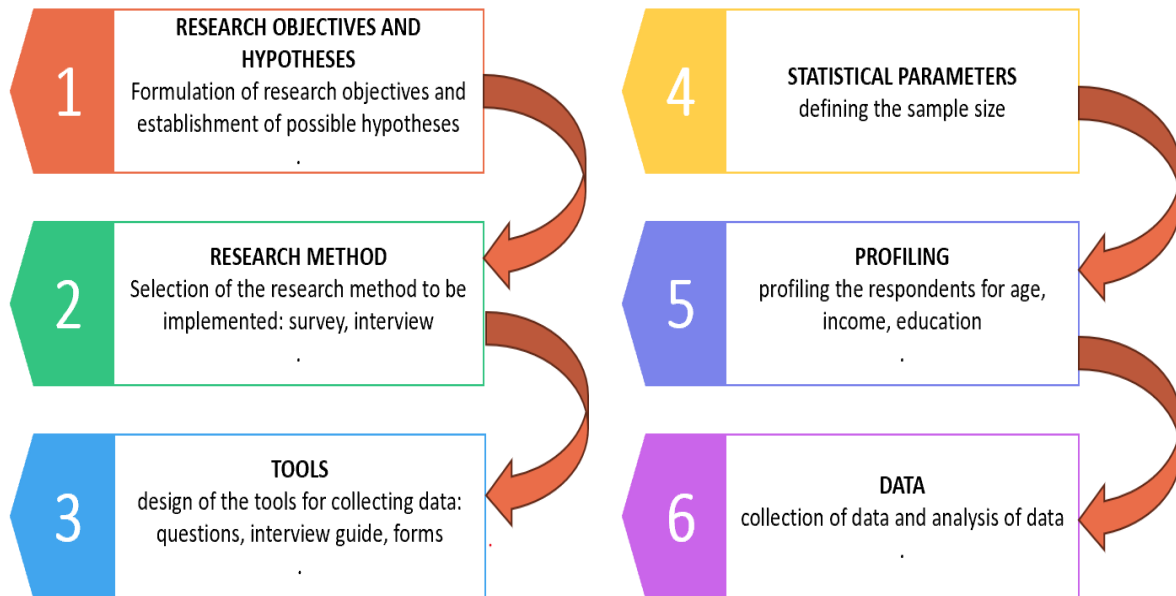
1

RESEARCH OBJECTIVES AND HYPOTHESES
Formulation of research objectives and establishment of possible hypotheses
.

2

RESEARCH METHOD
Selection of the research method to be implemented: survey, interview
.

3

TOOLS
design of the tools for collecting data: questions, interview guide, forms
.

4

STATISTICAL PARAMETERS
defining the sample size

5

PROFILING
profiling the respondents for age, income, education
.

6

DATA
collection of data and analysis of data
.